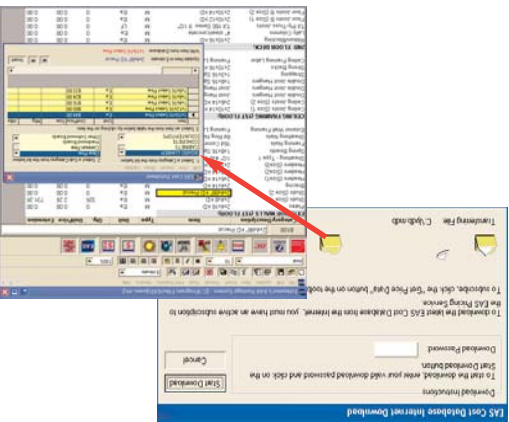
EAS Cost Database Internet Download

Download Instructions

To start the download, enter your valid download password and click on the Start Download button.

Start Download

Download Password

Cancel

To download the latest EAS Cost Database from the Internet, you must have an active subscription to the EAS Pricing Service.

To subscribe, click the "Get Price Data" button on the tool

Transferring File: C:\upd6.mdb

EAS Cost Database

Cancel

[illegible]